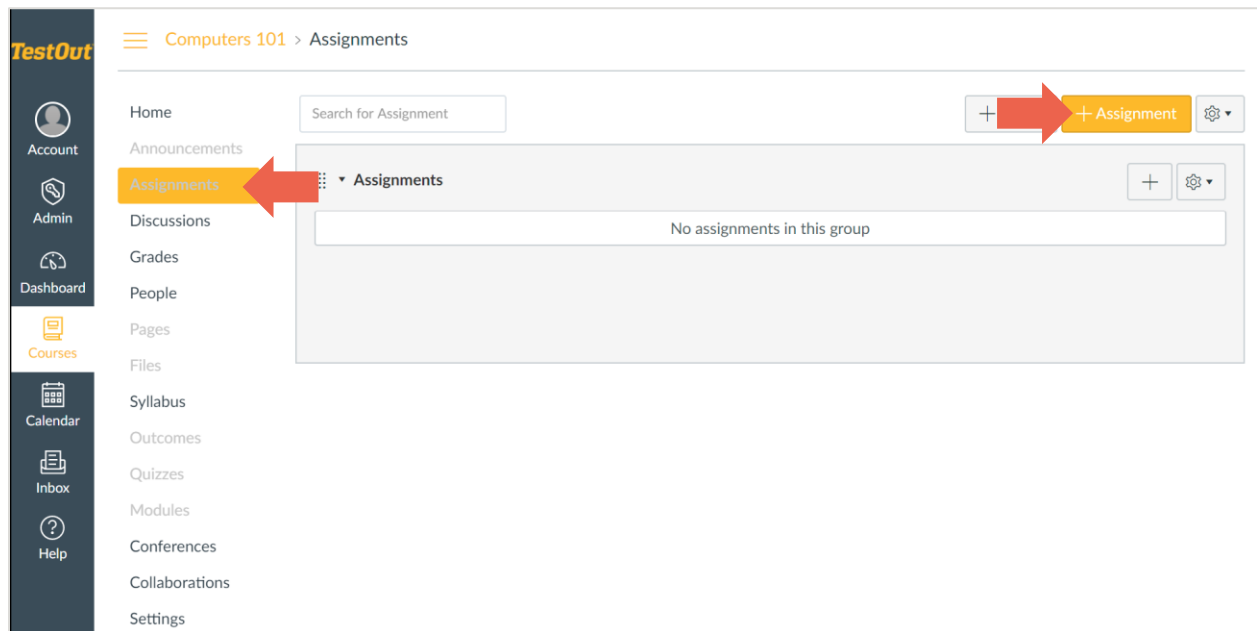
TestOut

Account

Admin

Dashboard

Courses

Calendar

Inbox

Help

Computers 101 > Assignments

Home
Announcements
Assignments
Discussions
Grades
People
Pages
Files
Syllabus
Outcomes
Quizzes
Modules
Conferences
Collaborations
Settings

Search for Assignment

+

+ Assignment

Assignments

No assignments in this group